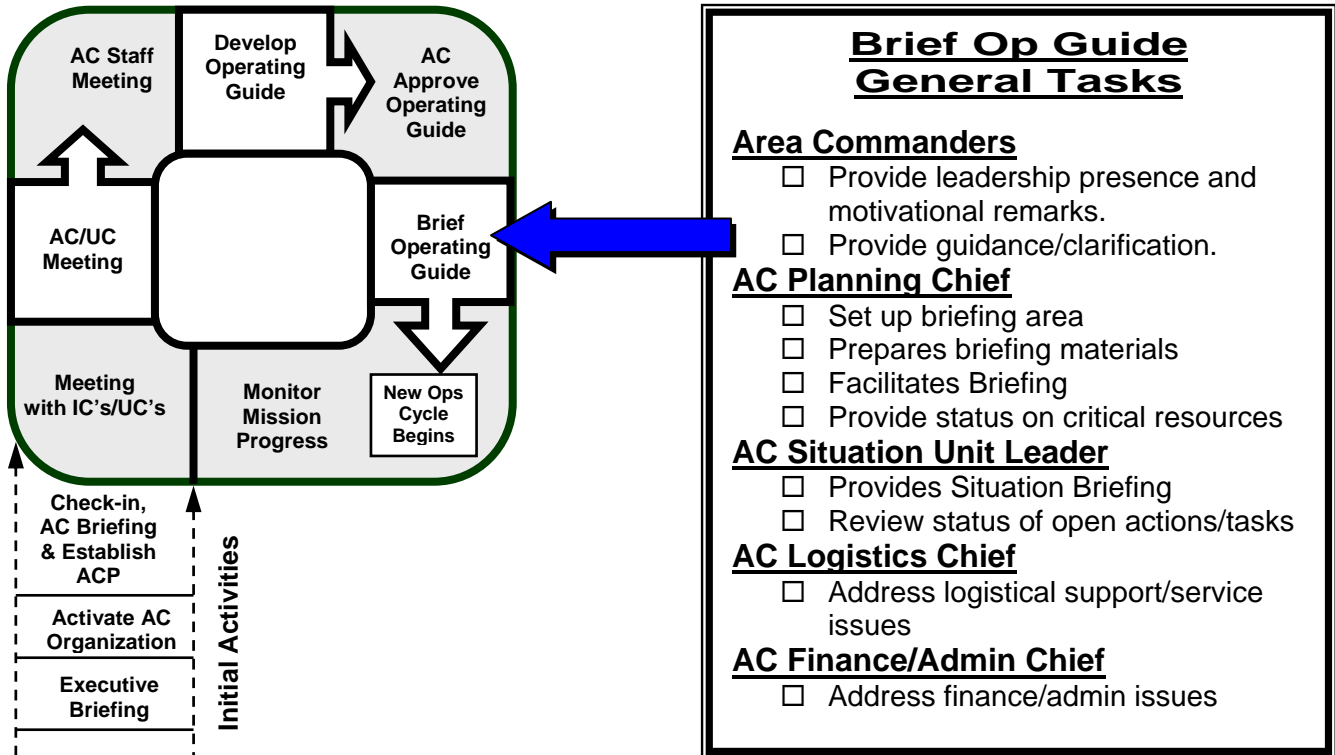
AC Staff Meeting

Develop Operating Guide

AC Approve Operating Guide

AC/UC Meeting

Brief Operating Guide

Meeting with IC's/UC's

Monitor Mission Progress

New Ops Cycle Begins

Check-in, AC Briefing & Establish ACP

Activate AC Organization

Executive Briefing

Initial Activities

Brief Op Guide General Tasks

Area Commanders
☐ Provide leadership presence and motivational remarks.
☐ Provide guidance/clarification.

AC Planning Chief
☐ Set up briefing area
☐ Prepares briefing materials
☐ Facilitates Briefing
☐ Provide status on critical resources

AC Situation Unit Leader
☐ Provides Situation Briefing
☐ Review status of open actions/tasks

AC Logistics Chief
☐ Address logistical support/service issues

AC Finance/Admin Chief
☐ Address finance/admin issues